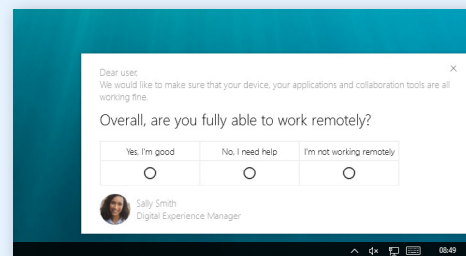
Dear user,
We would like to make sure that your device, your applications and collaboration tools are all working fine.

×

Overall, are you fully able to work remotely?

| Yes, I'm good | No, I need help | I'm not working remotely |
|---|---|---|
| ○ | ○ | ○ |

Sally Smith
Digital Experience Manager

08:49